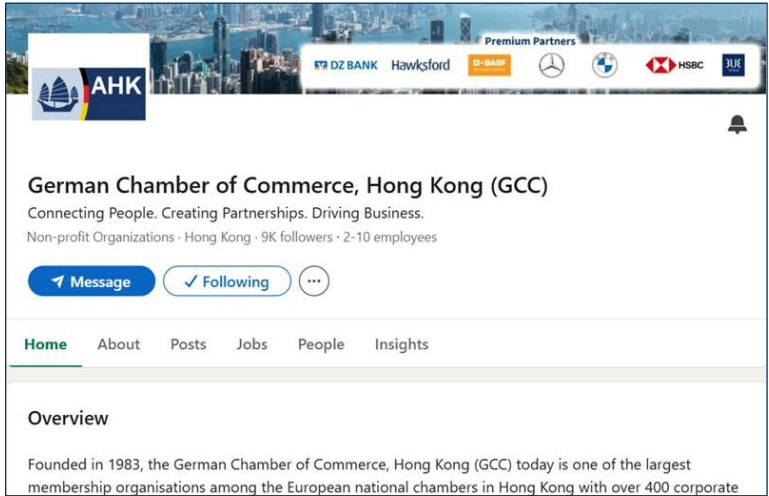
AHK

Premium Partners

DZ BANK Hawksford D-BASF HSBC

German Chamber of Commerce, Hong Kong (GCC)

Connecting People. Creating Partnerships. Driving Business.

Non-profit Organizations · Hong Kong · 9K followers · 2-10 employees

Message ✓ Following ···

Home About Posts Jobs People Insights

Overview

Founded in 1983, the German Chamber of Commerce, Hong Kong (GCC) today is one of the largest membership organisations among the European national chambers in Hong Kong with over 400 corporate